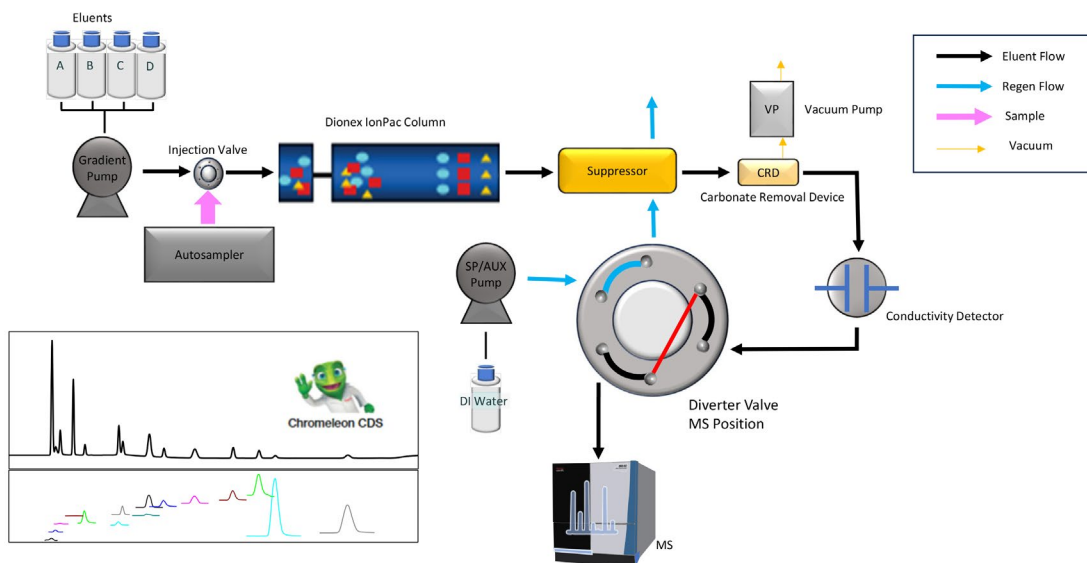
Eluents

A B C D

Gradient Pump

Injection Valve

Autosampler

Dionex IonPac Column

Suppressor

VP Vacuum Pump

CRD

Carbonate Removal Device

Eluent Flow

Regen Flow

Sample

Vacuum

SP/AUX Pump

DI Water

Conductivity Detector

Diverter Valve MS Position

Chromeleon CDS

MS